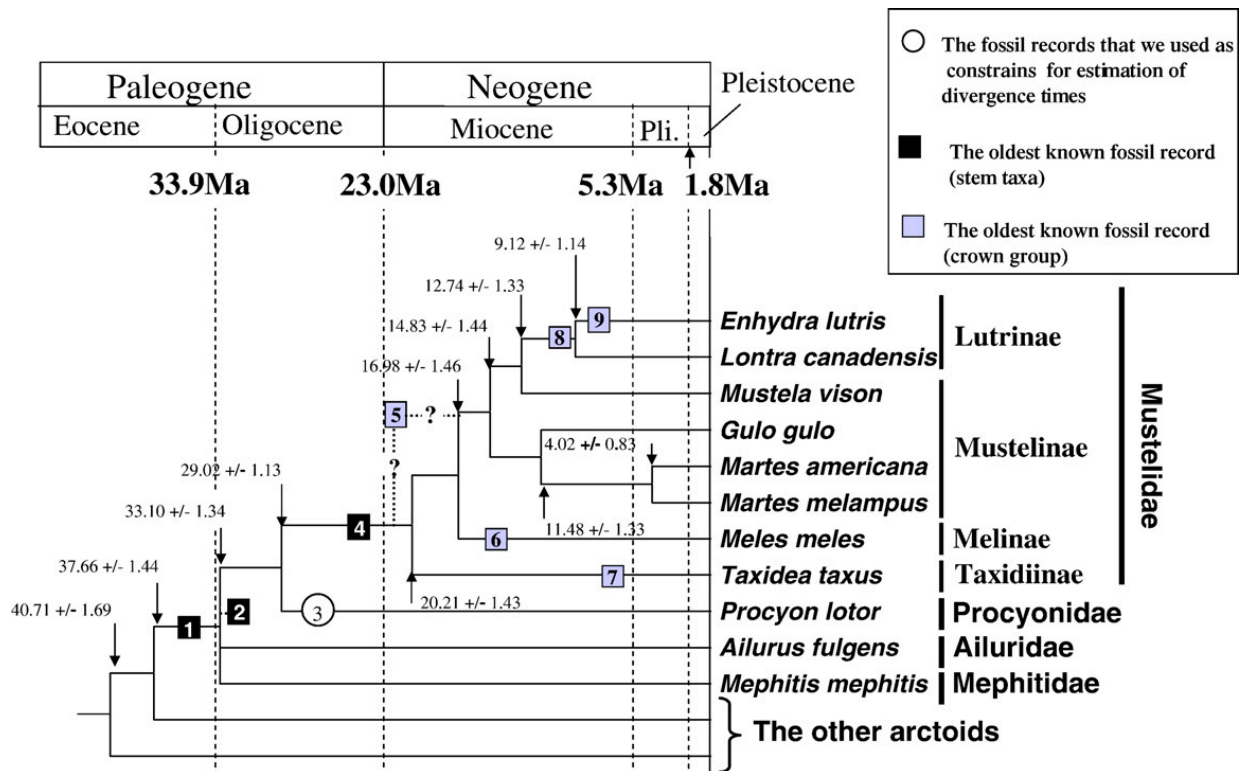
| Paleogene | | Neogene | | Pleistocene |
|---|---|---|---|---|
| Eocene | Oligocene | Miocene | Pli. | |

33.9Ma 23.0Ma 5.3Ma 1.8Ma

The fossil records that we used as constrains for estimation of divergence times

The oldest known fossil record (stem taxa)

The oldest known fossil record (crown group)

9.12 +/- 1.14
12.74 +/- 1.33
14.83 +/- 1.44
16.98 +/- 1.46
29.02 +/- 1.13
33.10 +/- 1.34
37.66 +/- 1.44
40.71 +/- 1.69
4.02 +/- 0.83
11.48 +/- 1.33
20.21 +/- 1.43

1 2 3 4 5 ? ? 6 7 8 9

Enhydra lutris
Lontra canadensis
Mustela vison
Gulo gulo
Martes americana
Martes melampus
Meles meles
Taxidea taxus
Procyon lotor
Ailurus fulgens
Mephitis mephitis

Lutrinae
Mustelinae
Melinae
Taxidiinae
Mustelidae
Procyonidae
Ailuridae
Mephitidae
The other arctoids